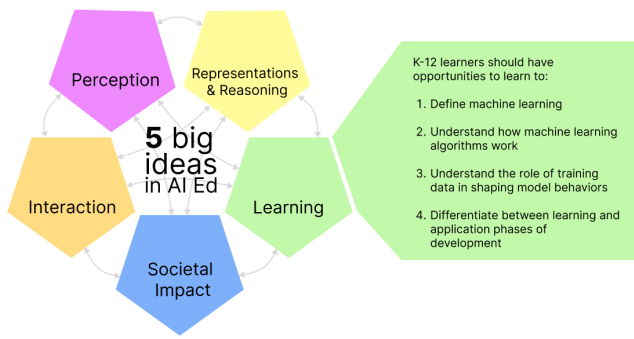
Perception

Representations & Reasoning

5 big ideas in AI Ed

Interaction

Learning

Societal Impact

K-12 learners should have opportunities to learn to:

1. Define machine learning

2. Understand how machine learning algorithms work

3. Understand the role of training data in shaping model behaviors

4. Differentiate between learning and application phases of development